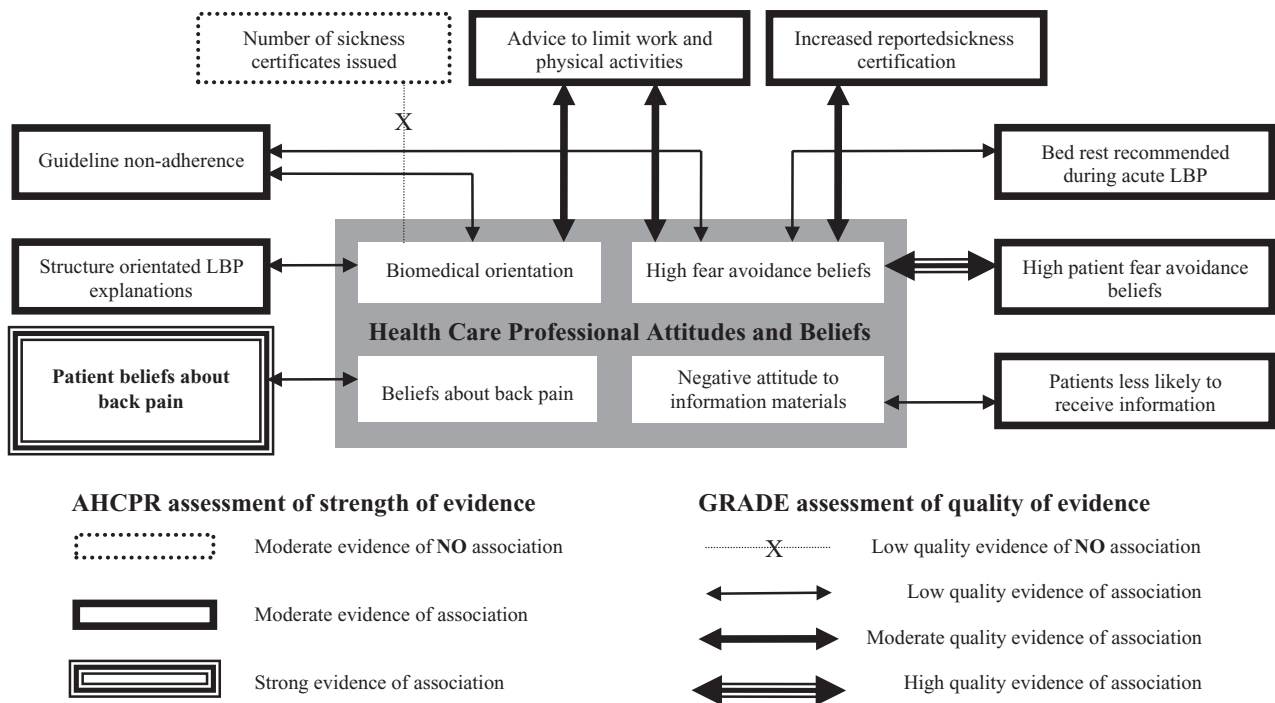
Number of sickness certificates issued

Advice to limit work and physical activities

Increased reportedsickness certification

X

Guideline non-adherence

Bed rest recommended during acute LBP

Structure orientated LBP explanations

Biomedical orientation

High fear avoidance beliefs

High patient fear avoidance beliefs

Health Care Professional Attitudes and Beliefs

Patient beliefs about back pain

Beliefs about back pain

Negative attitude to information materials

Patients less likely to receive information

AHCPR assessment of strength of evidence

Moderate evidence of NO association

Moderate evidence of association

Strong evidence of association

GRADE assessment of quality of evidence

X

Low quality evidence of NO association

Low quality evidence of association

Moderate quality evidence of association

High quality evidence of association